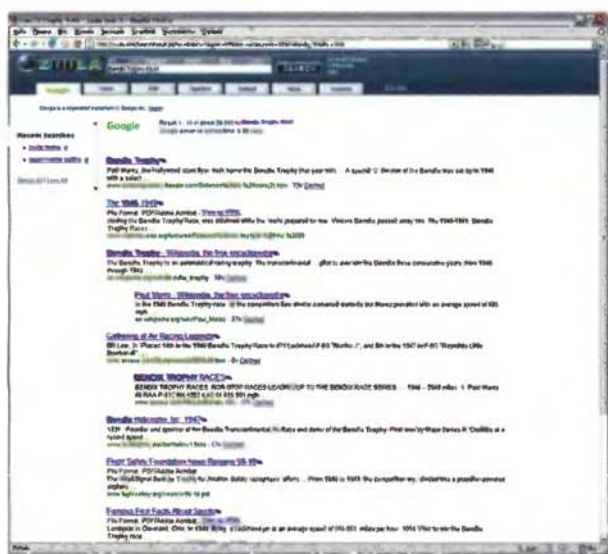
Google

Recent Searches

Bendix Trophy

The 1946-1949

Bendix Trophy - Wikipedia, the free encyclopedia

Paul Mantz - Wikipedia, the free encyclopedia

Gathering of Air Racing Legends

BENDIX TROPHY RACES

BENDIX TROPHY RACES. NON-STOP RACES LEADING UP TO THE BENDIX RACE SERIES ... 1946 - 2048 miles 1 Paul Mantz

Bendix Helicopter, Inc. (1944)

Flight Safety Foundation News Regarding 59-19

Famous First Facts About Bendix